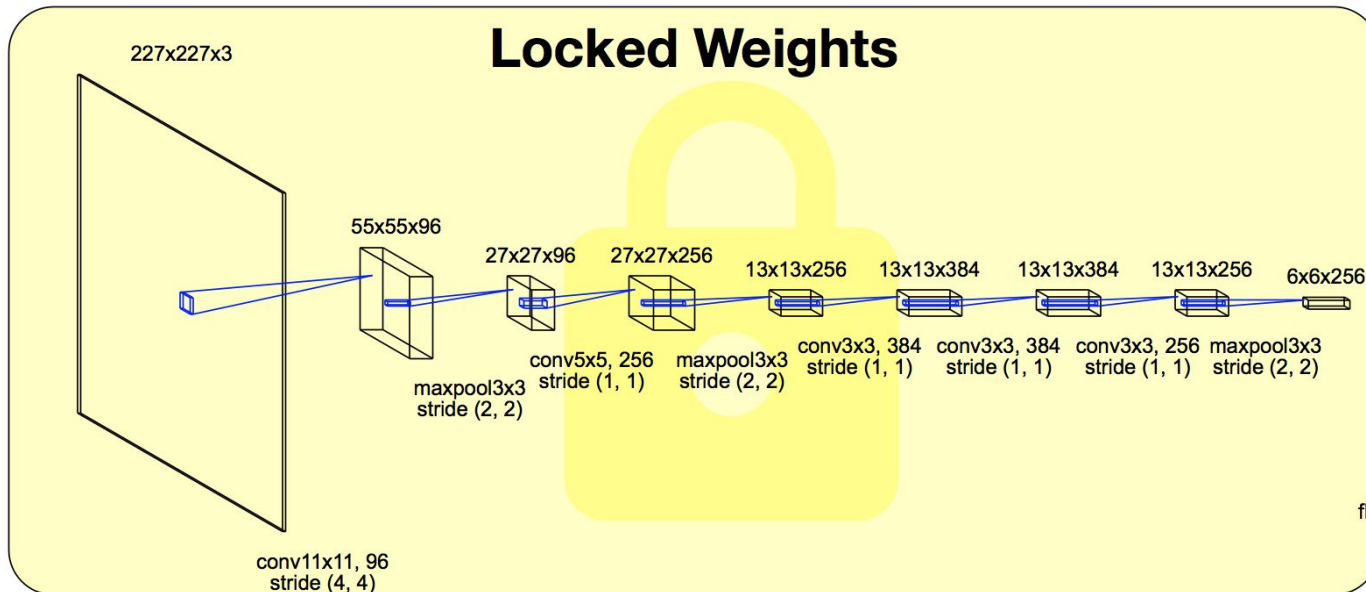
Locked Weights

227x227x3

55x55x96

27x27x96

27x27x256

13x13x256

13x13x384

13x13x384

13x13x256

6x6x256

maxpool3x3
stride (2, 2)

conv5x5, 256
stride (1, 1)

maxpool3x3
stride (2, 2)

conv3x3, 384
stride (1, 1)

conv3x3, 384
stride (1, 1)

conv3x3, 256
stride (1, 1)

maxpool3x3
stride (2, 2)

conv11x11, 96
stride (4, 4)

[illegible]